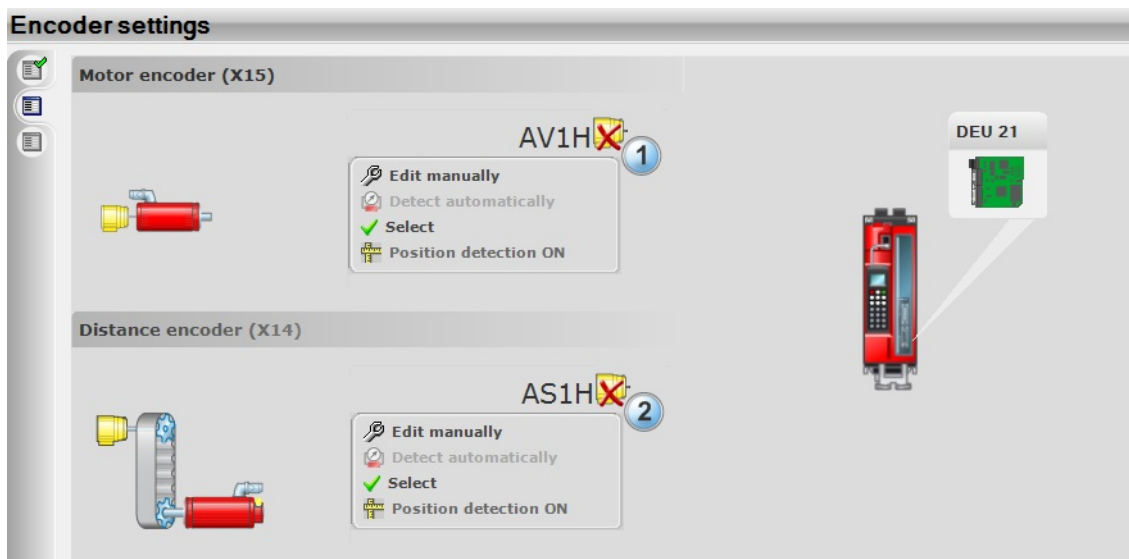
Encoder settings

Motor encoder (X15)

AV1H

1

Edit manually
Detect automatically
Select
Position detection ON

DEU 21

Distance encoder (X14)

AS1H

2

Edit manually
Detect automatically
Select
Position detection ON